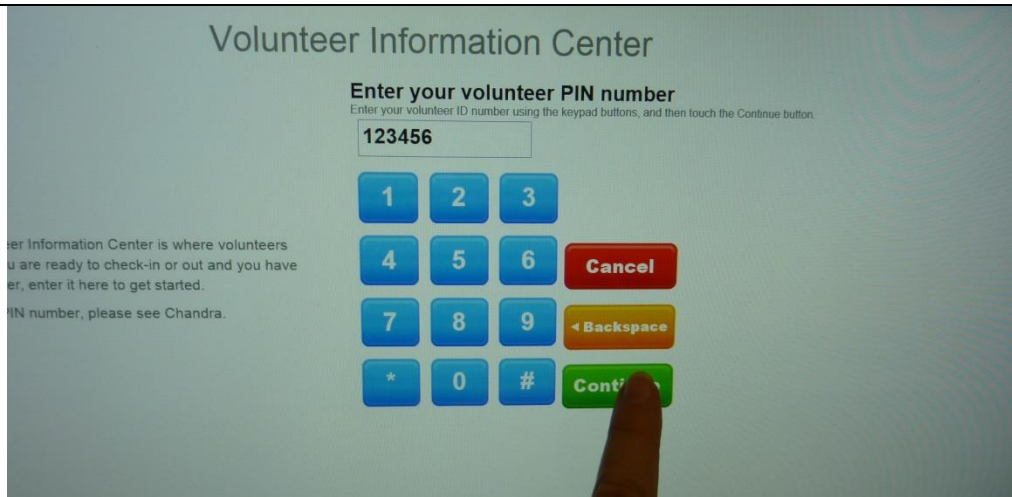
Volunteer Information Center

Enter your volunteer PIN number
Enter your volunteer ID number using the keypad buttons, and then touch the Continue button.

123456

eer Information Center is where volunteers u are ready to check-in or out and you have er, enter it here to get started.

PIN number, please see Chandra.

1 2 3
4 5 6 Cancel
7 8 9 ◂Backspace
* 0 # Conti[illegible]